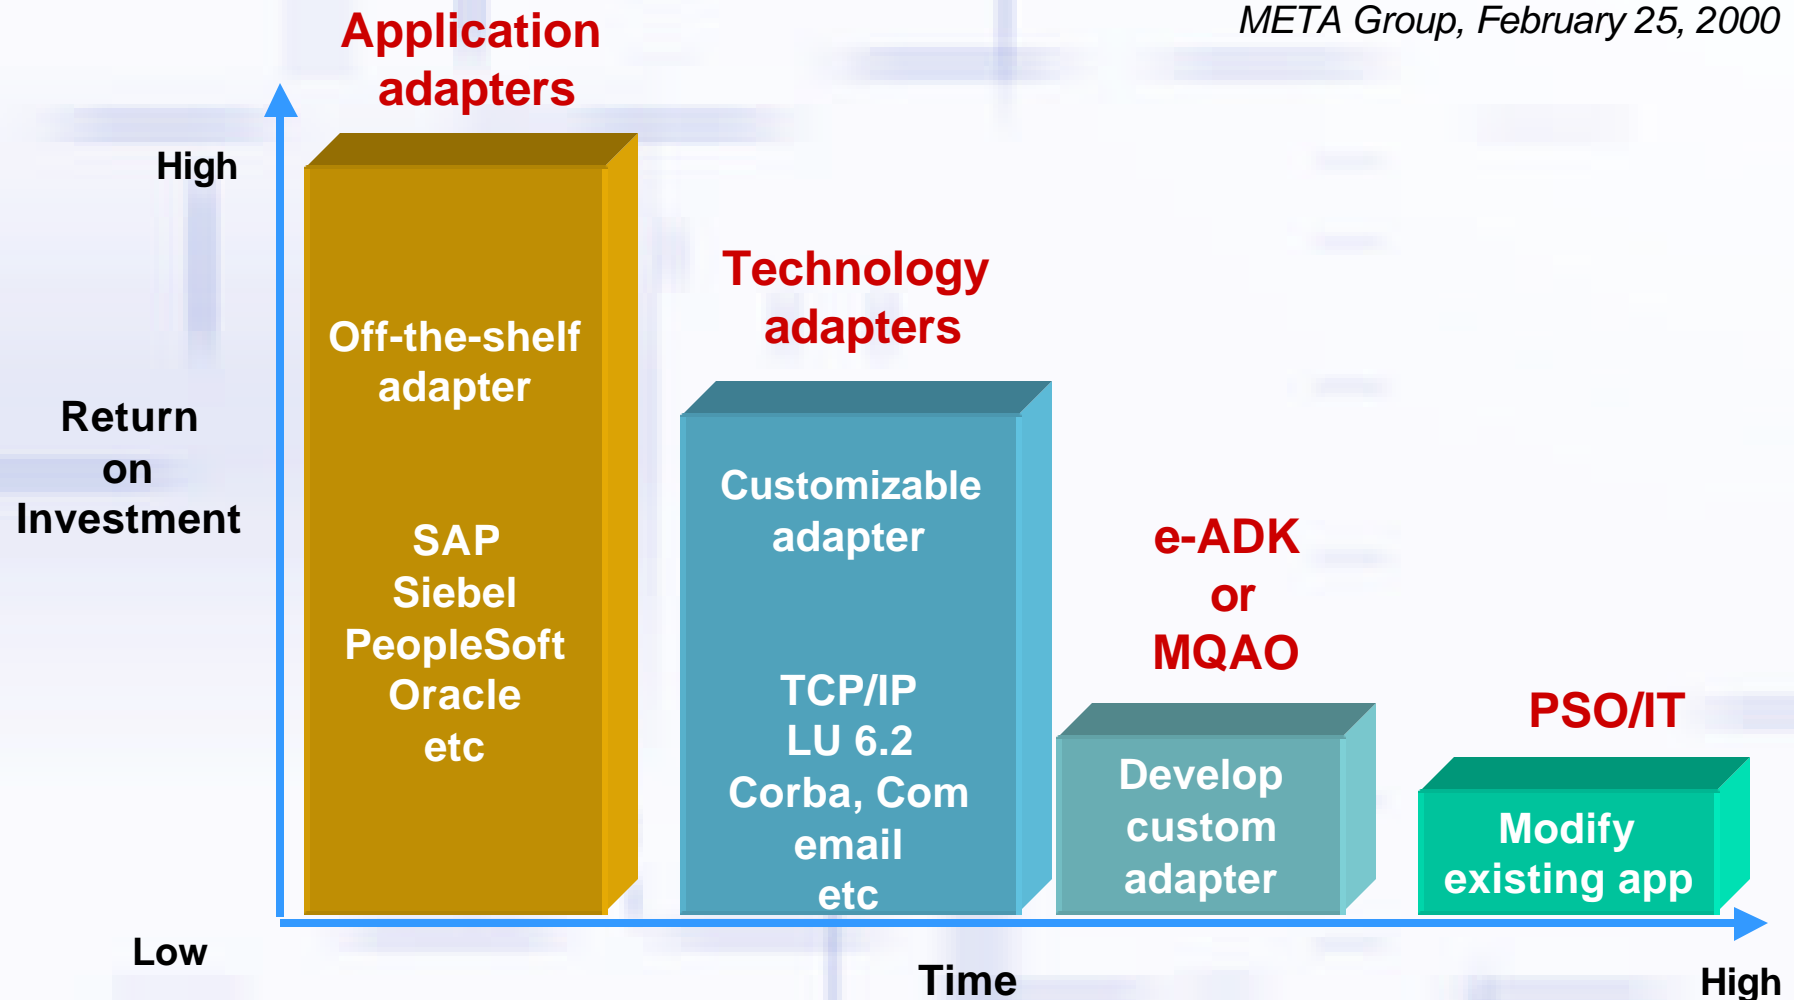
META Group, February 25, 2000

Application adapters

High

Return on Investment

Low

Off-the-shelf adapter

SAP
Siebel
PeopleSoft
Oracle
etc

Technology adapters

Customizable adapter

TCP/IP
LU 6.2
Corba, Com
email
etc

e-ADK
or
MQAO

Develop custom adapter

PSO/IT

Modify existing app

Time

High